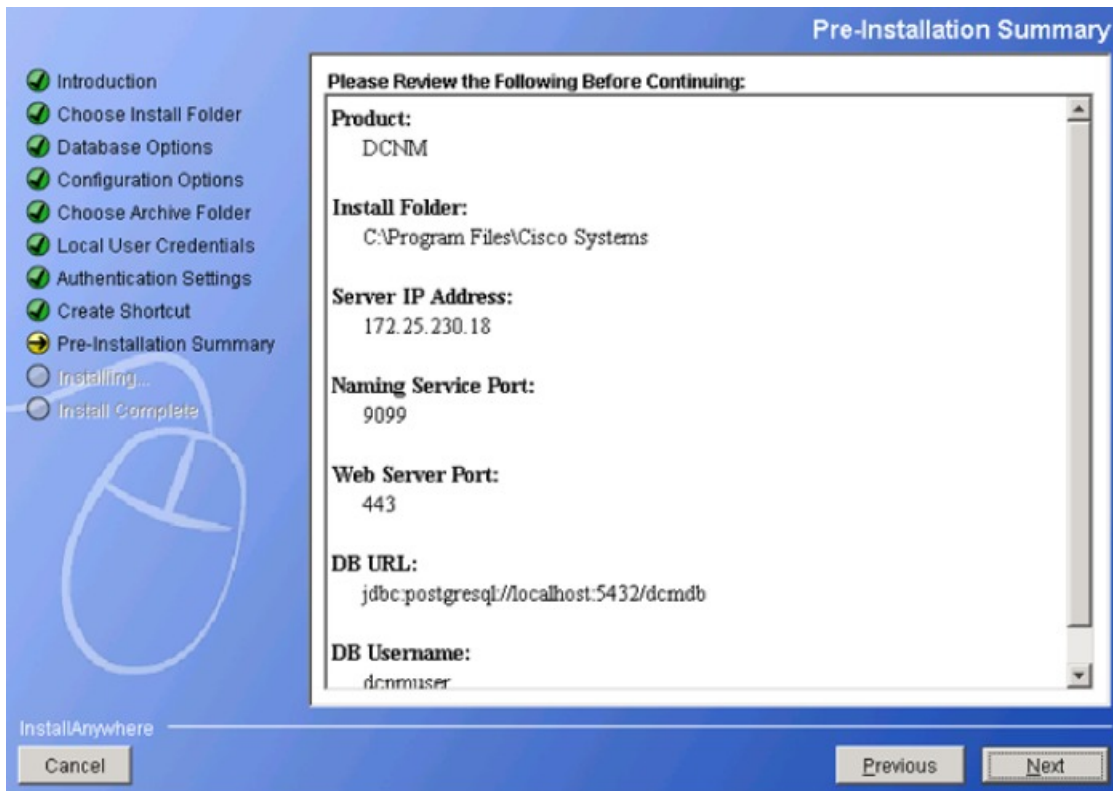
Pre-Installation Summary

Introduction
Choose Install Folder
Database Options
Configuration Options
Choose Archive Folder
Local User Credentials
Authentication Settings
Create Shortcut
Pre-Installation Summary
Installing...
Install Complete

Please Review the Following Before Continuing:

Product:
DCNM

Install Folder:
C:\Program Files\Cisco Systems

Server IP Address:
172.25.230.18

Naming Service Port:
9099

Web Server Port:
443

DB URL:
jdbc:postgresql://localhost:5432/dcmdb

DB Username:
dcnmuser

InstallAnywhere

Cancel

Previous

Next